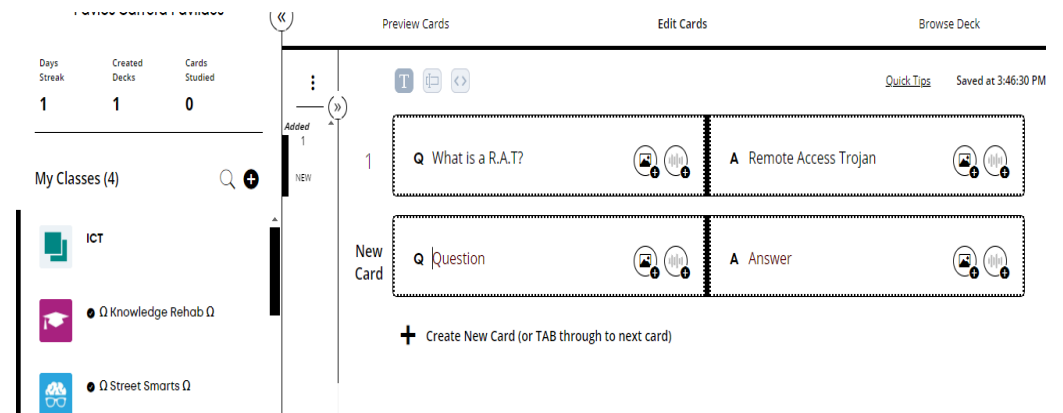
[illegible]

Days Streak 1

Created Decks 1

Cards Studied 0

My Classes (4)

ICT

Ω Knowledge Rehab Ω

Ω Street Smarts Ω

«

Preview Cards

Edit Cards

Browse Deck

»

Added 1

NEW

Quick Tips

Saved at 3:46:30 PM

1

Q What is a R.A.T?

A Remote Access Trojan

New Card

Q Question

A Answer

+ Create New Card (or TAB through to next card)